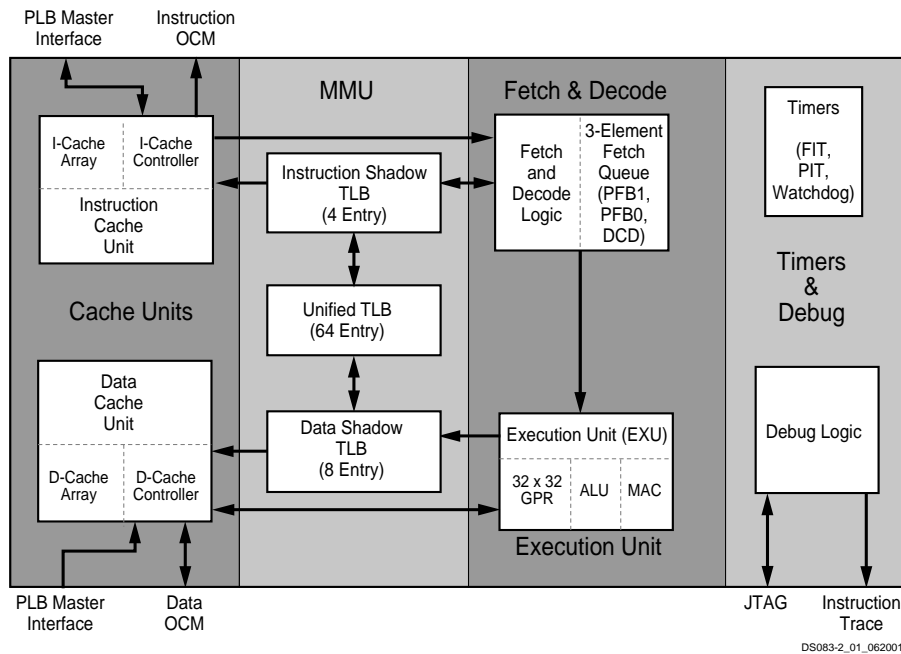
PLB Master Interface

Instruction OCM

MMU

Fetch & Decode

Timers

(FIT, PIT, Watchdog)

I-Cache Array

I-Cache Controller

Instruction Cache Unit

Instruction Shadow TLB (4 Entry)

Fetch and Decode Logic

3-Element Fetch Queue (PFB1, PFB0, DCD)

Timers & Debug

Cache Units

Unified TLB (64 Entry)

Data Cache Unit

D-Cache Array

D-Cache Controller

Data Shadow TLB (8 Entry)

Execution Unit (EXU)

32 x 32 GPR

ALU

MAC

Debug Logic

Execution Unit

PLB Master Interface

Data OCM

JTAG

Instruction Trace

DS083-2_01_062001